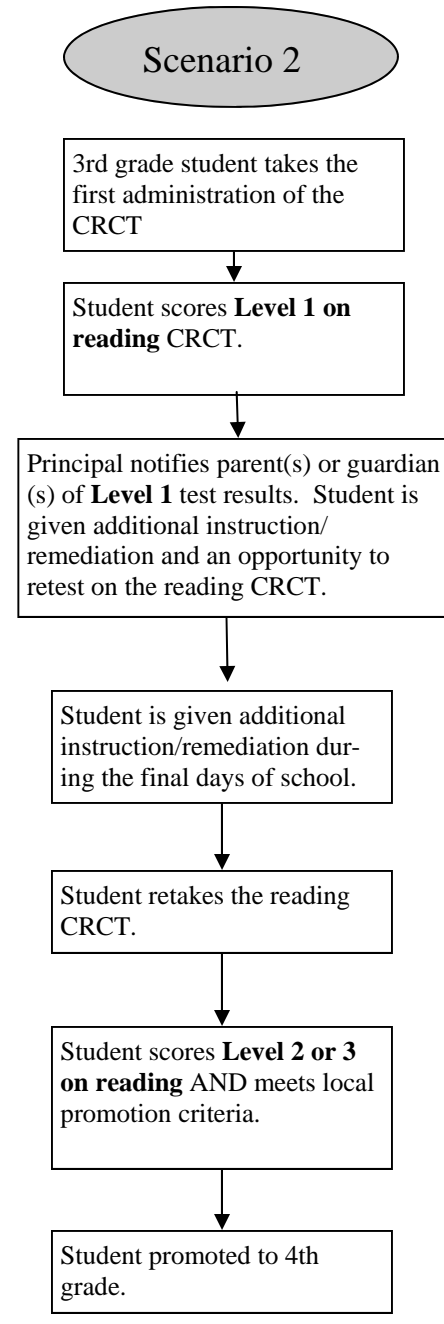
Scenario 2

3rd grade student takes the first administration of the CRCT

Student scores **Level 1 on reading** CRCT.

Principal notifies parent(s) or guardian (s) of **Level 1** test results. Student is given additional instruction/ remediation and an opportunity to retest on the reading CRCT.

Student is given additional instruction/remediation during the final days of school.

Student retakes the reading CRCT.

Student scores **Level 2 or 3 on reading** AND meets local promotion criteria.

Student promoted to 4th grade.